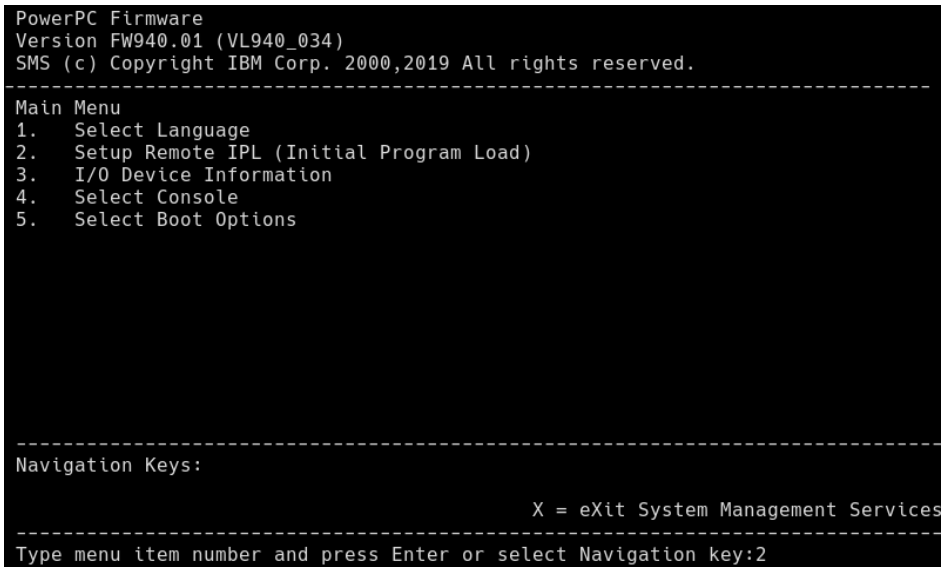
PowerPC Firmware
Version FW940.01 (VL940_034)
SMS (c) Copyright IBM Corp. 2000,2019 All rights reserved.
-------------------------------------------------------------------------------
Main Menu
1. Select Language
2. Setup Remote IPL (Initial Program Load)
3. I/O Device Information
4. Select Console
5. Select Boot Options

-------------------------------------------------------------------------------
Navigation Keys:

X = eXit System Management Services
-------------------------------------------------------------------------------
Type menu item number and press Enter or select Navigation key:2